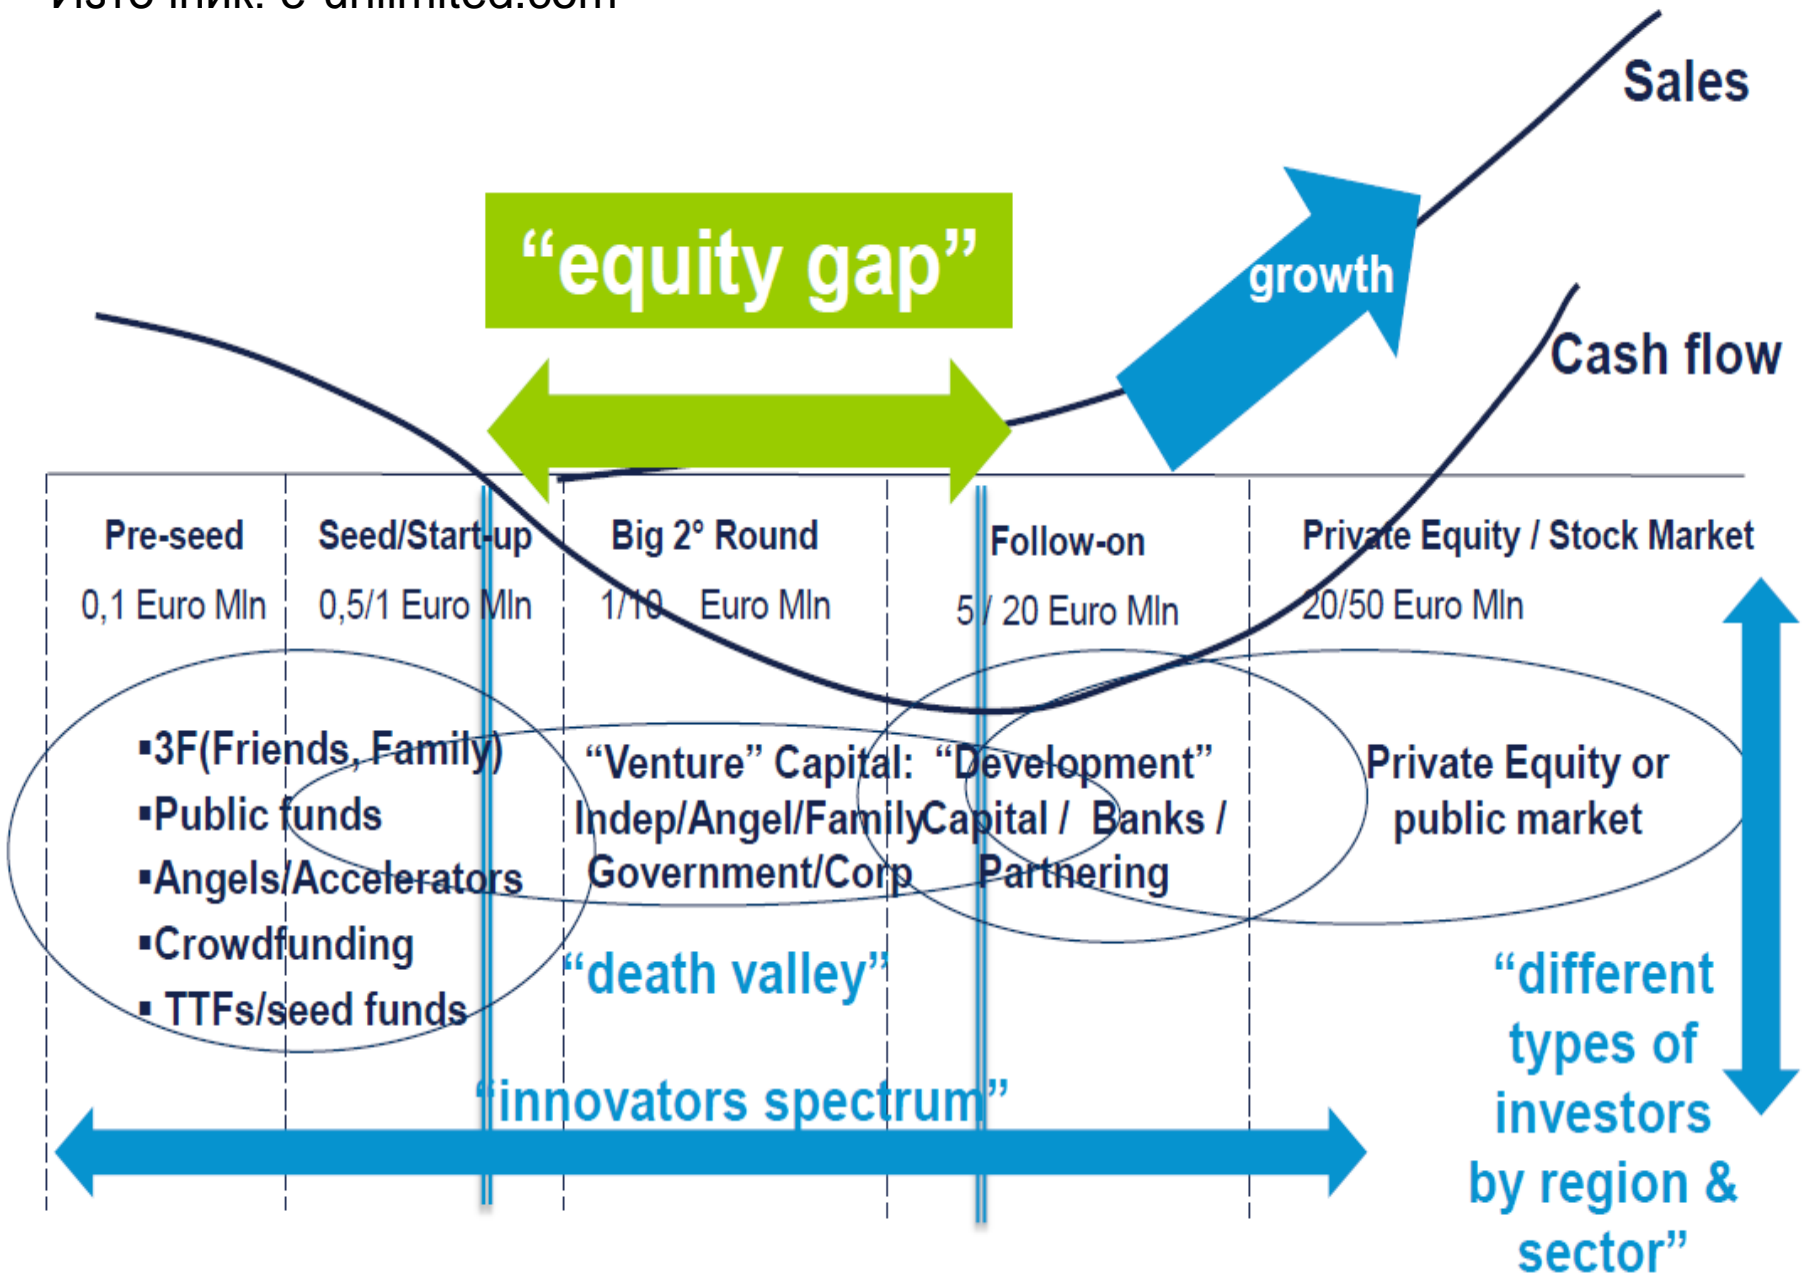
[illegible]

Sales

"equity gap"

growth

Cash flow

| Pre-seed | Seed/Start-up | Big 2° Round | Follow-on | Private Equity / Stock Market |
|---|---|---|---|---|
| 0,1 Euro Mln | 0,5/1 Euro Mln | 1/10 Euro Mln | 5 / 20 Euro Mln | 20/50 Euro Mln |

▪3F(Friends, Family)
▪Public funds
▪Angels/Accelerators
▪Crowdfunding
▪ TTFs/seed funds

"Venture" Capital: Indep/Angel/Family Government/Corp

"Development" Capital / Banks / Partnering

Private Equity or public market

"death valley"

"innovators spectrum"

"different types of investors by region & sector"